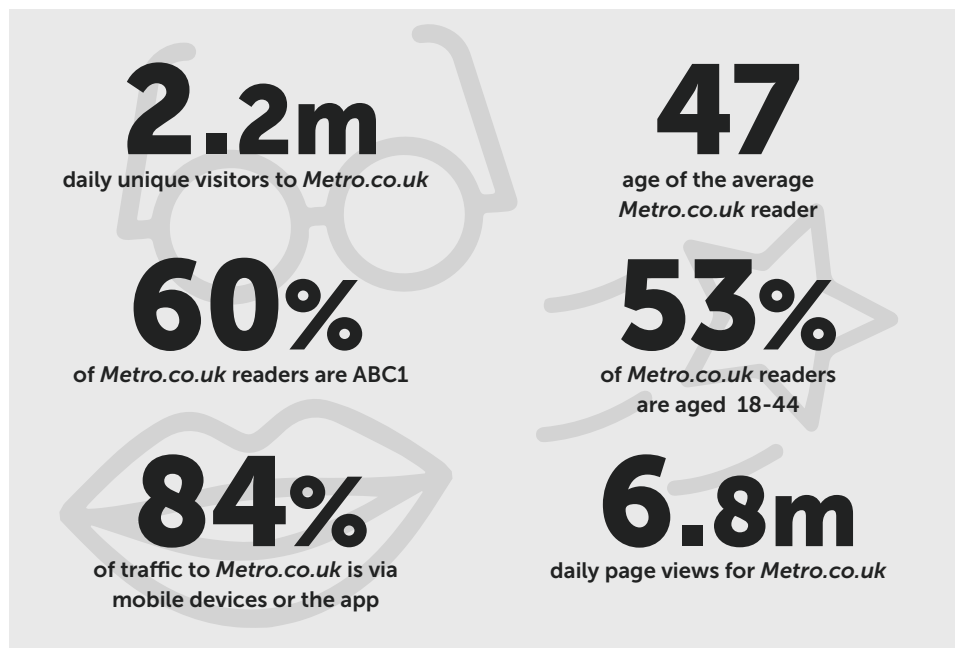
2.2m
daily unique visitors to Metro.co.uk

47
age of the average Metro.co.uk reader

60%
of Metro.co.uk readers are ABC1

53%
of Metro.co.uk readers are aged 18-44

84%
of traffic to Metro.co.uk is via mobile devices or the app

6.8m
daily page views for Metro.co.uk